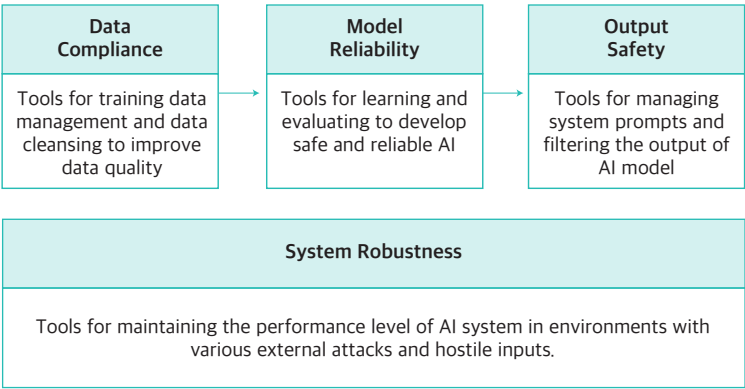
Data Compliance

Tools for training data management and data cleansing to improve data quality

Model Reliability

Tools for learning and evaluating to develop safe and reliable AI

Output Safety

Tools for managing system prompts and filtering the output of AI model

System Robustness

Tools for maintaining the performance level of AI system in environments with various external attacks and hostile inputs.